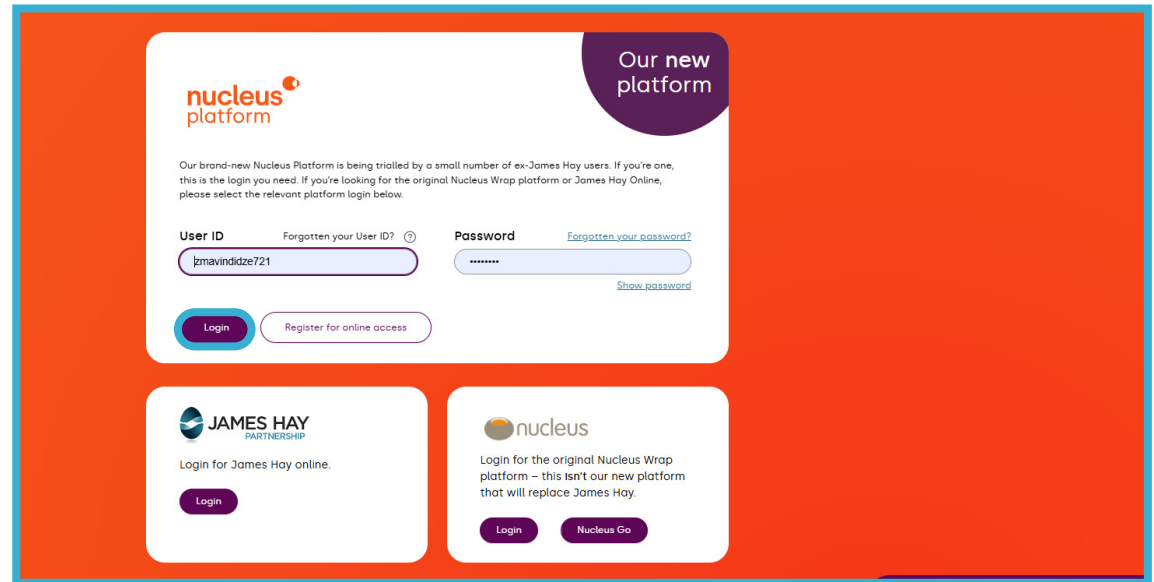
nucleus platform

Our new platform

Our brand-new Nucleus Platform is being trialled by a small number of ex-James Hay users. If you're one, this is the login you need. If you're looking for the original Nucleus Wrap platform or James Hay Online, please select the relevant platform login below.

User ID
Forgotten your User ID? ?
zmavindidze721

Password
Forgotten your password?
••••••••
Show password

Login
Register for online access

JAMES HAY PARTNERSHIP
Login for James Hay online.
Login

nucleus
Login for the original Nucleus Wrap platform – this isn't our new platform that will replace James Hay.
Login
Nucleus Go